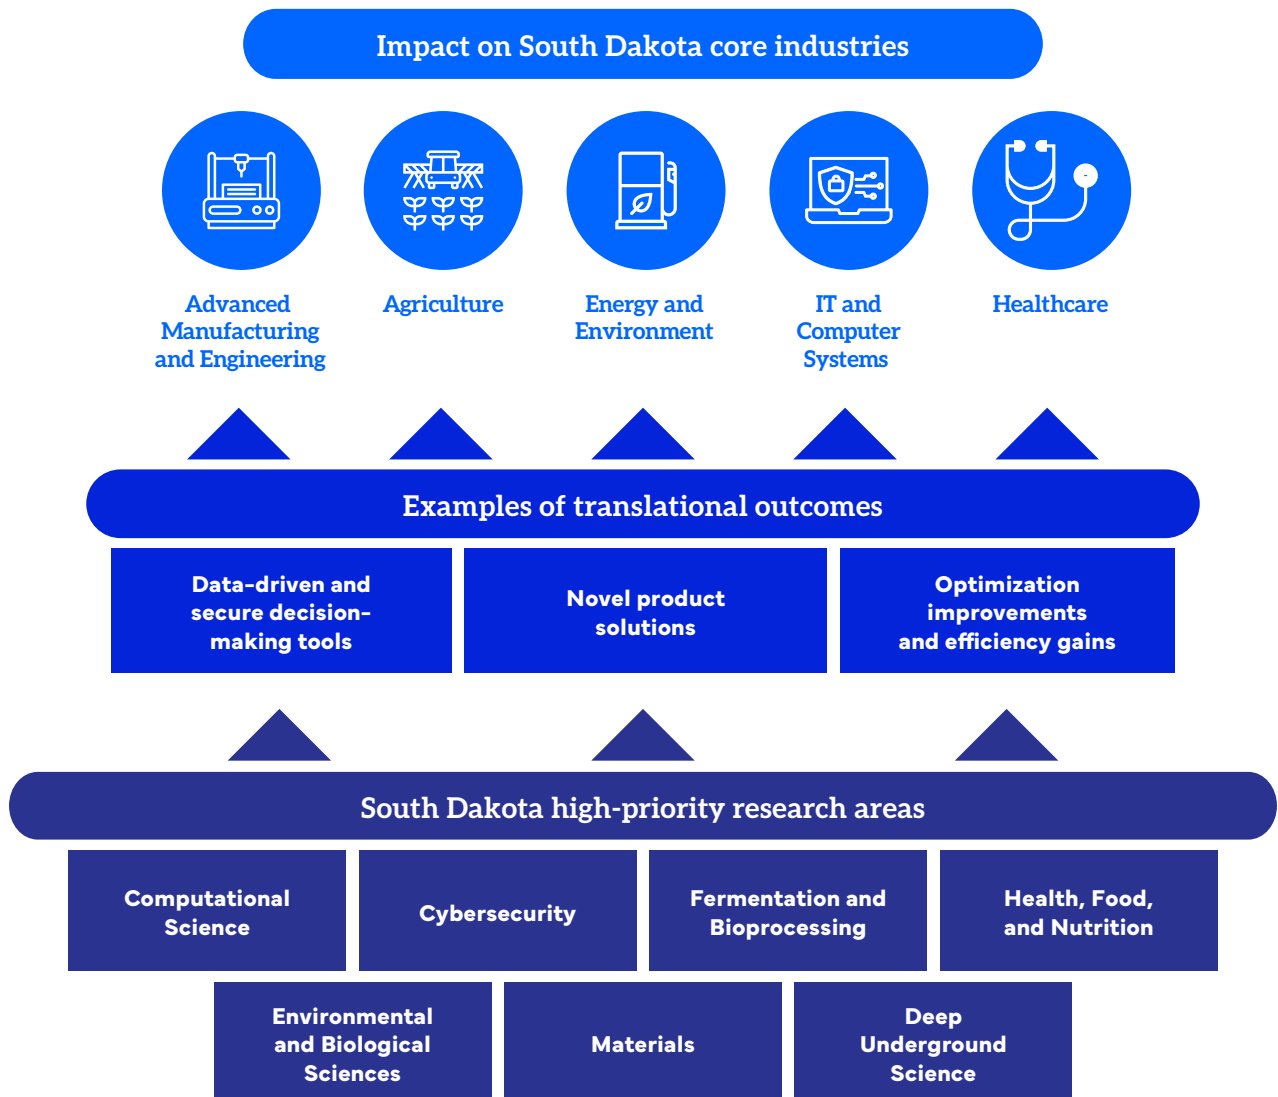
Impact on South Dakota core industries

Advanced Manufacturing and Engineering

Agriculture

Energy and Environment

IT and Computer Systems

Healthcare

Examples of translational outcomes

Data-driven and secure decision-making tools

Novel product solutions

Optimization improvements and efficiency gains

South Dakota high-priority research areas

Computational Science

Cybersecurity

Fermentation and Bioprocessing

Health, Food, and Nutrition

Environmental and Biological Sciences

Materials

Deep Underground Science